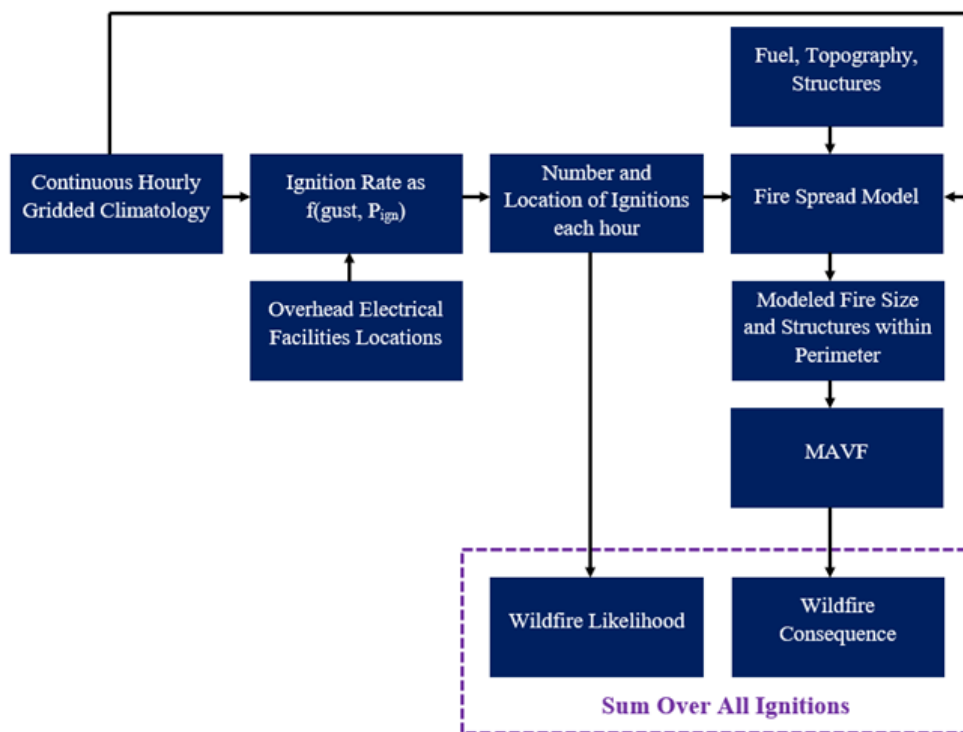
Fuel, Topography, Structures

Continuous Hourly Gridded Climatology

Ignition Rate as f(gust, $P_{ign}$)

Number and Location of Ignitions each hour

Fire Spread Model

Overhead Electrical Facilities Locations

Modeled Fire Size and Structures within Perimeter

MAVF

Wildfire Likelihood

Wildfire Consequence

Sum Over All Ignitions